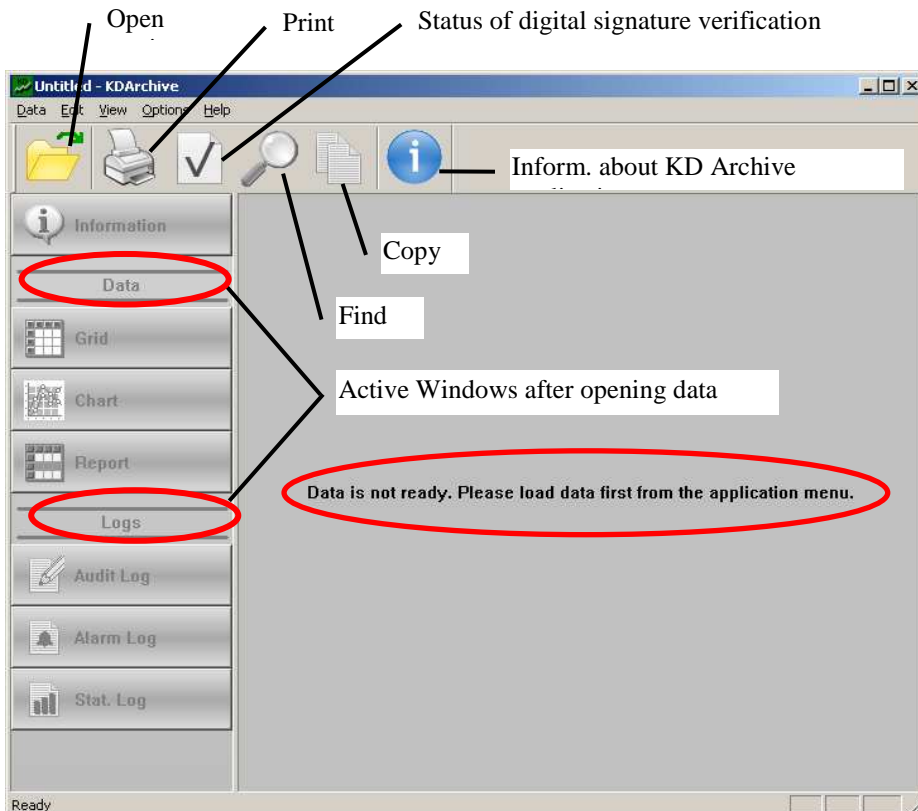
Open

Print

Status of digital signature verification

Untitled - KDArchive

Data Edit View Options Help

Inform. about KD Archive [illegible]

Information

Data

Grid

Chart

Report

Logs

Audit Log

Alarm Log

Stat. Log

Copy

Find

Active Windows after opening data

Data is not ready. Please load data first from the application menu.

Ready